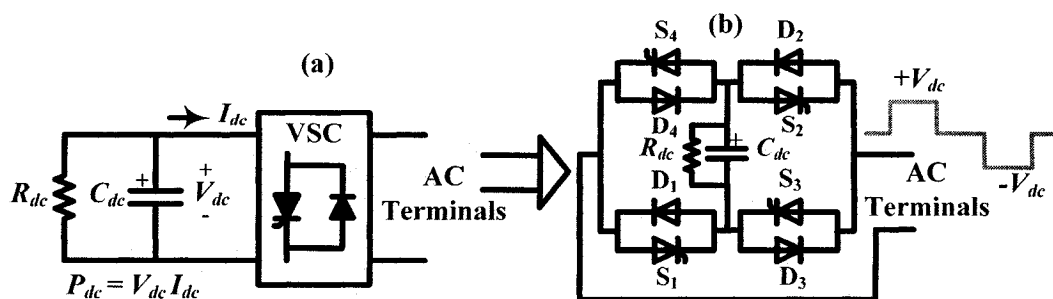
(a)

$I_{dc}$

VSC

$R_{dc}$ $C_{dc}$ + $V_{dc}$ + -

$P_{dc} = V_{dc} I_{dc}$

AC Terminals

(b)

$S_4$ $D_2$

$D_4$ $S_2$

$R_{dc}$ $C_{dc}$ +

$D_1$ $S_3$

$S_1$ $D_3$

$+V_{dc}$

AC Terminals

$-V_{dc}$